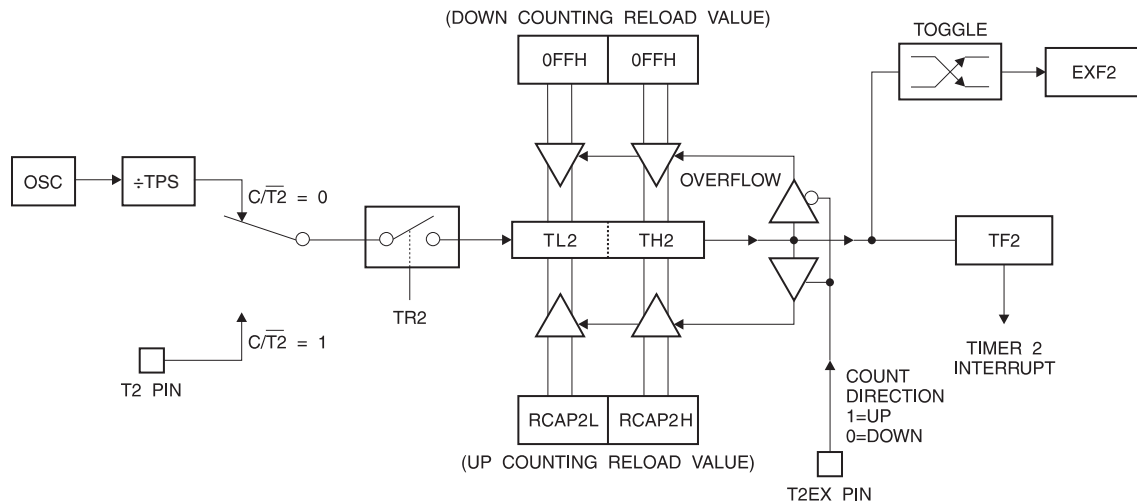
(DOWN COUNTING RELOAD VALUE)

0FFH 0FFH

TOGGLE

EXF2

OSC

÷TPS

$C/\overline{T2} = 0$

OVERFLOW

TL2 TH2

TF2

TR2

$C/\overline{T2} = 1$

T2 PIN

TIMER 2 INTERRUPT

COUNT DIRECTION 1=UP 0=DOWN

RCAP2L RCAP2H

(UP COUNTING RELOAD VALUE)

T2EX PIN